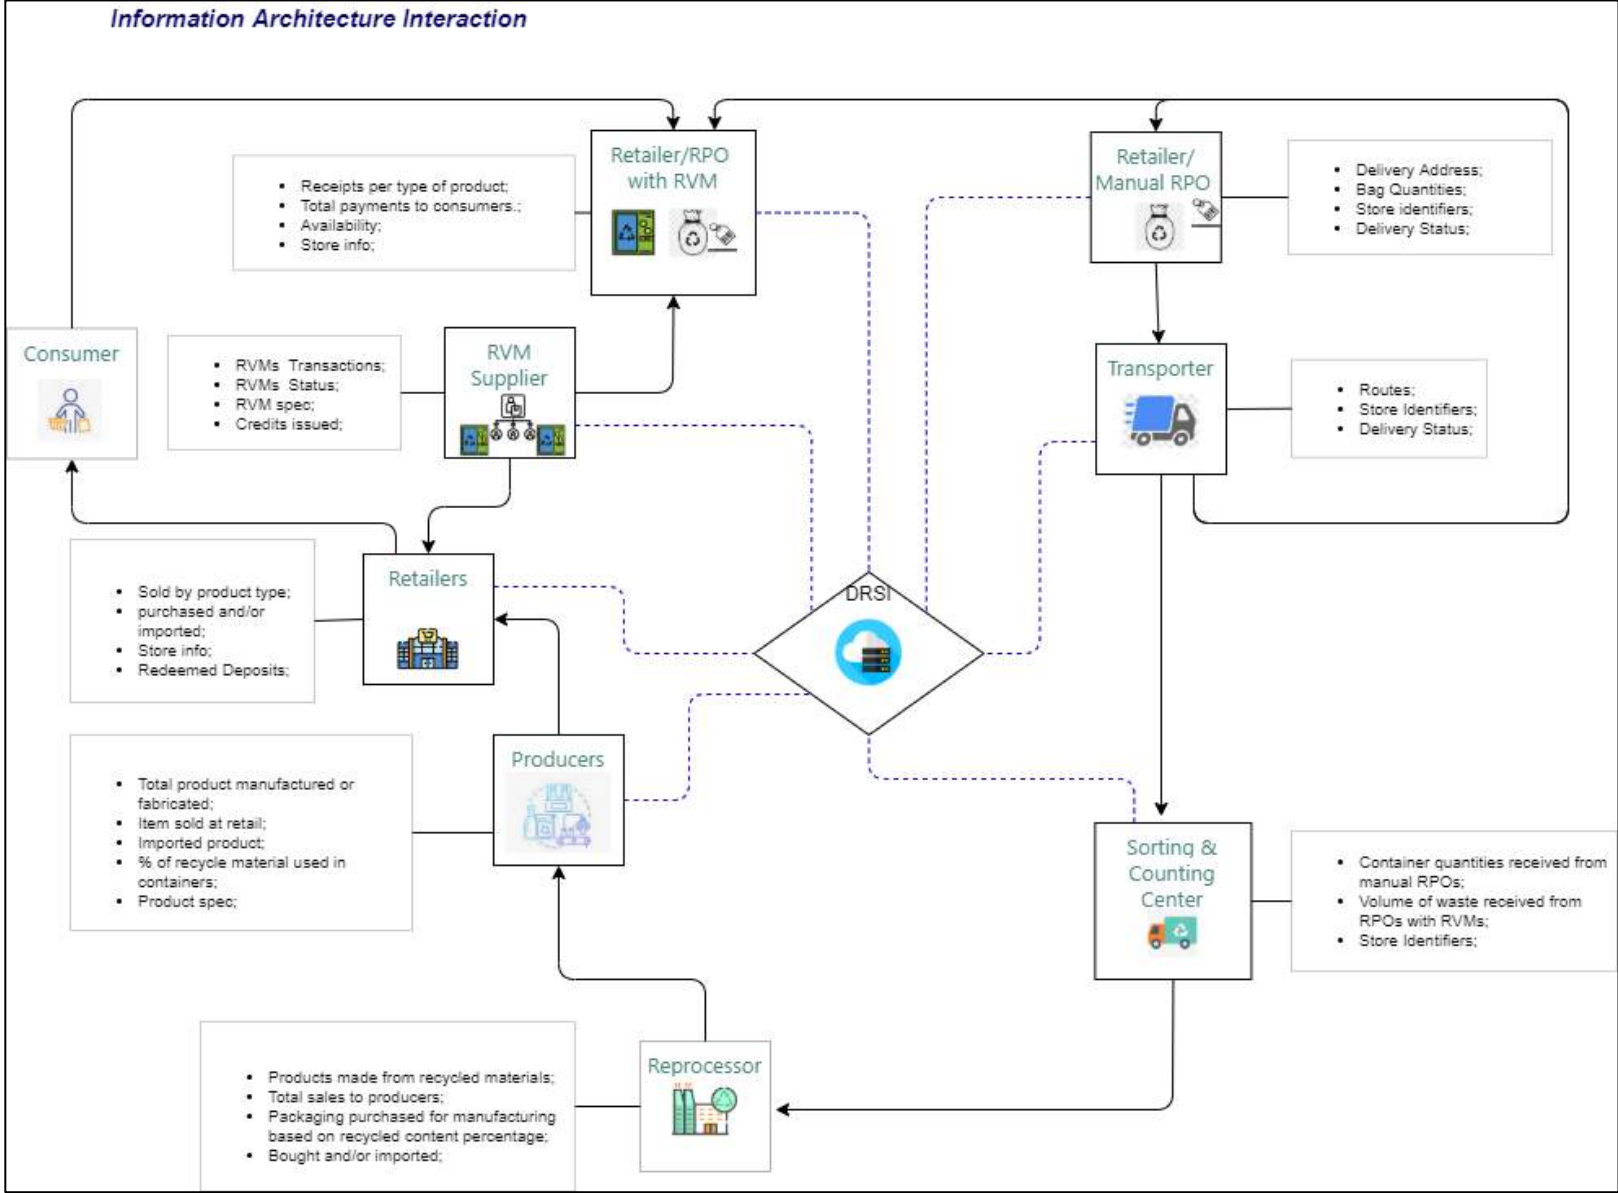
Information Architecture Interaction

- Receipts per type of product;
- Total payments to consumers.;
- Availability;
- Store info;

Retailer/RPO with RVM

Retailer/ Manual RPO

- Delivery Address;
- Bag Quantities;
- Store identifiers;
- Delivery Status;

Consumer

- RVMs Transactions;
- RVMs Status;
- RVM spec;
- Credits issued;

RVM Supplier

Transporter

- Routes;
- Store Identifiers;
- Delivery Status;

- Sold by product type;
- purchased and/or imported;
- Store info;
- Redeemed Deposits;

Retailers

DRSI

Producers

- Total product manufactured or fabricated;
- Item sold at retail;
- Imported product;
- % of recycle material used in containers;
- Product spec;

Sorting & Counting Center

- Container quantities received from manual RPOs;
- Volume of waste received from RPOs with RVMs;
- Store Identifiers;

- Products made from recycled materials;
- Total sales to producers;
- Packaging purchased for manufacturing based on recycled content percentage;
- Bought and/or imported;

Reprocessor